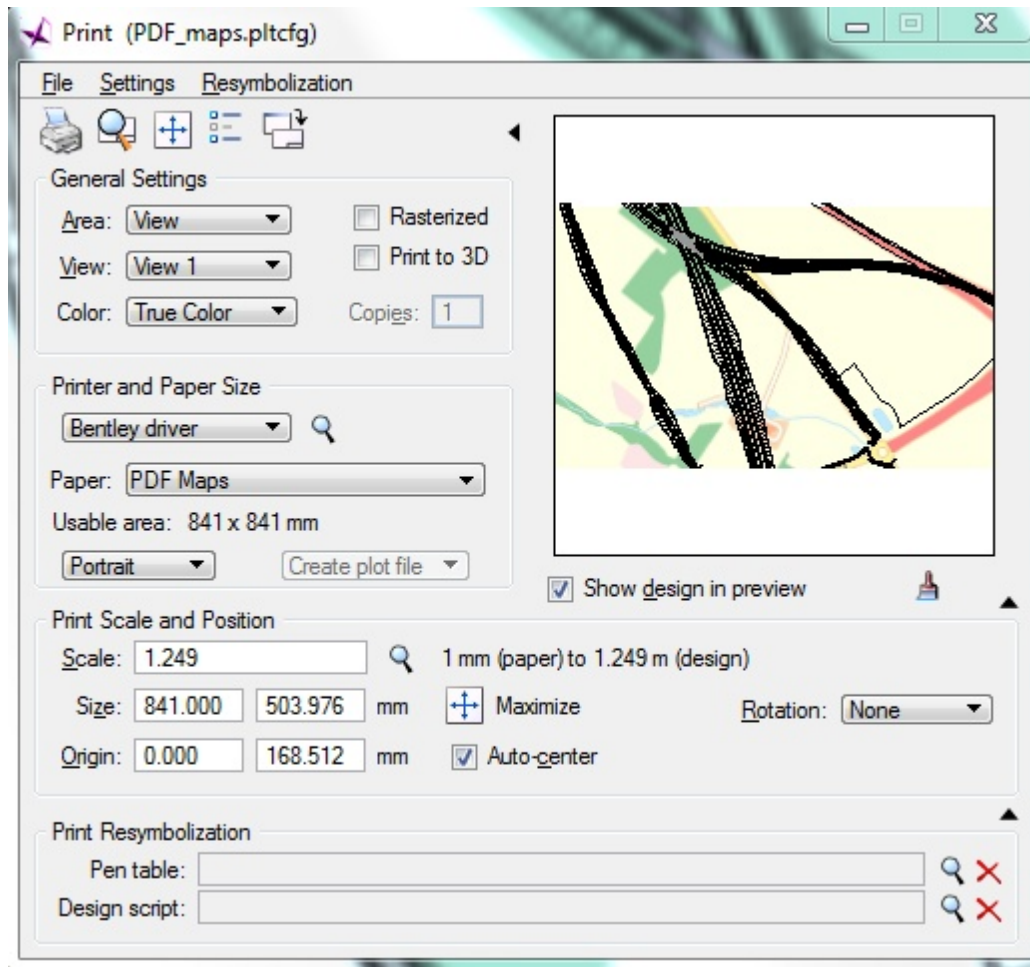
Print (PDF_maps.pltcfg)

File Settings Resymbolization

General Settings

Area: View

View: View 1

Color: True Color

Rasterized

Print to 3D

Copies: 1

Printer and Paper Size

Bentley driver

Paper: PDF Maps

Usable area: 841 x 841 mm

Portrait

Create plot file

Show design in preview

Print Scale and Position

Scale: 1.249

1 mm (paper) to 1.249 m (design)

Size: 841.000 503.976 mm

Maximize

Rotation: None

Origin: 0.000 168.512 mm

Auto-center

Print Resymbolization

Pen table:

Design script: